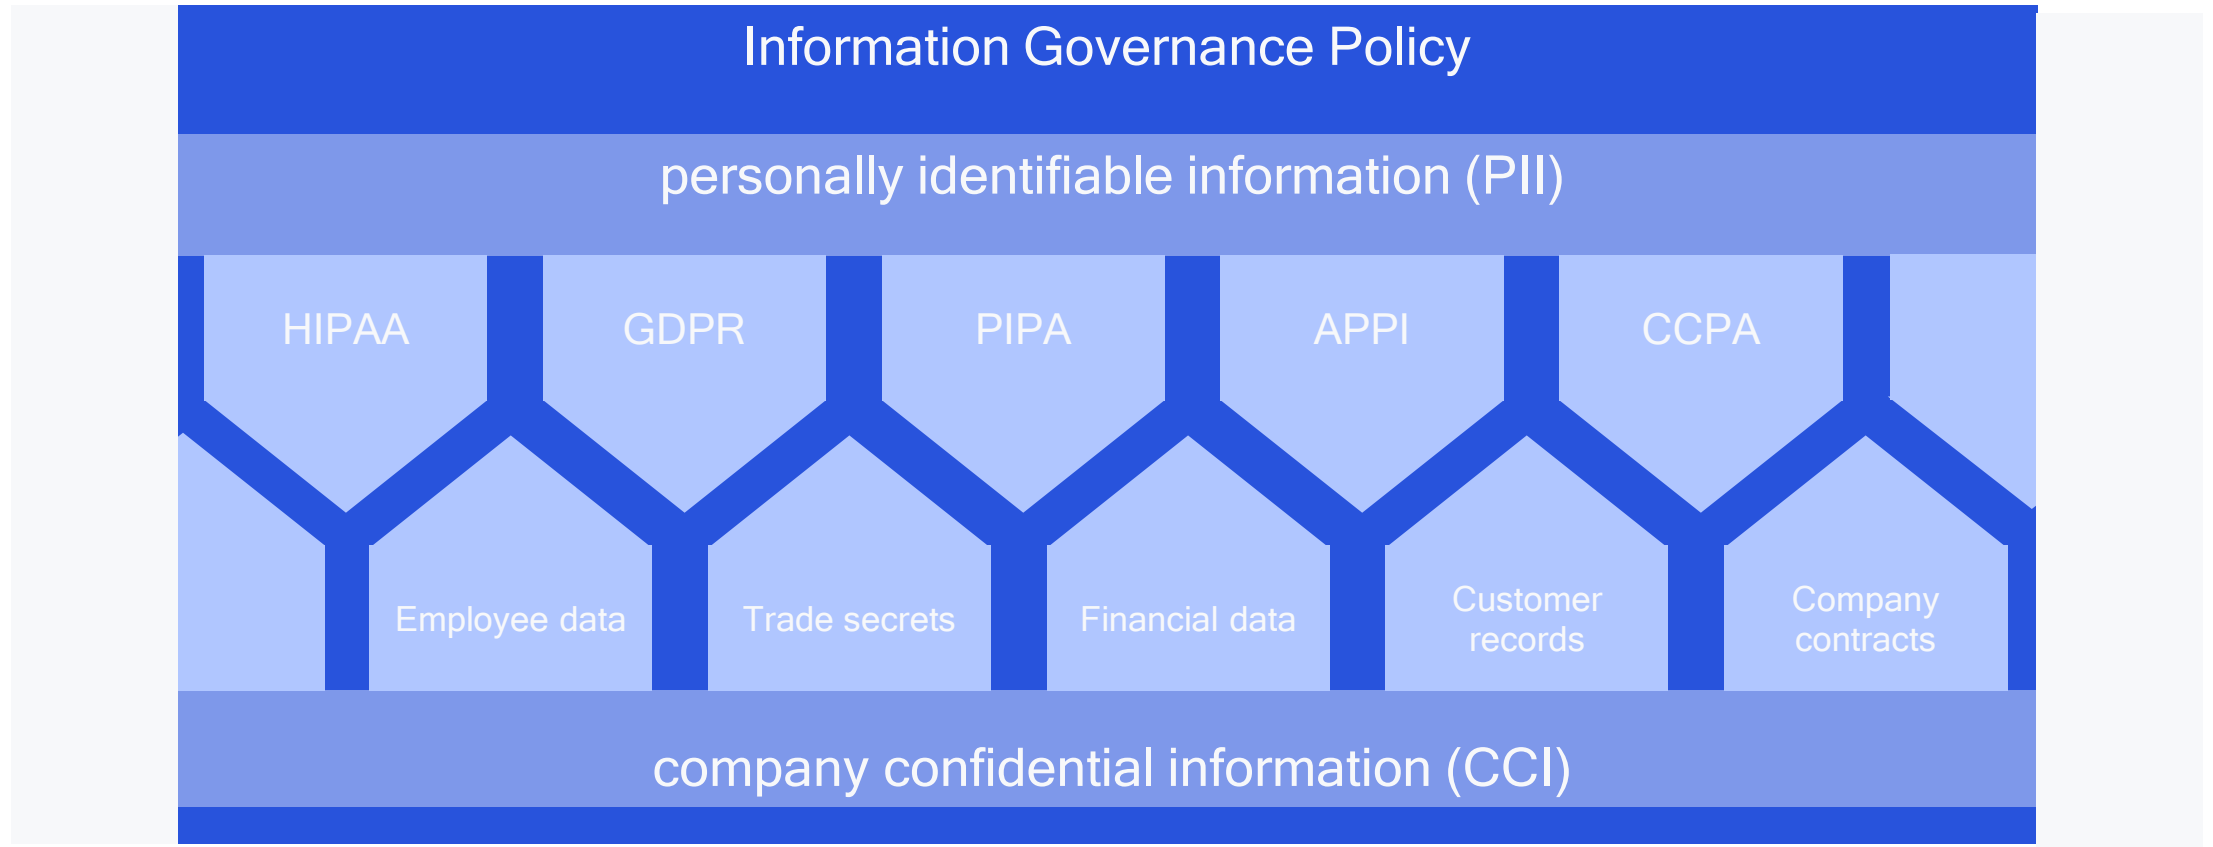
Information Governance Policy

personally identifiable information (PII)

HIPAA

GDPR

PIPA

APPI

CCPA

Employee data

Trade secrets

Financial data

Customer records

Company contracts

company confidential information (CCI)